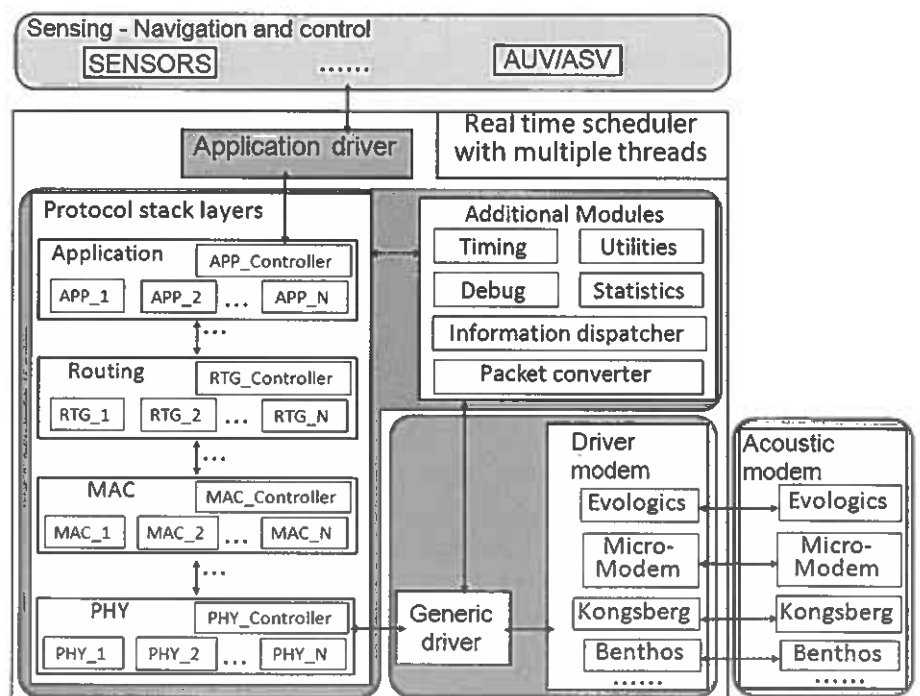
Sensing - Navigation and control
SENSORS ...... AUV/ASV

Application driver

Real time scheduler with multiple threads

Protocol stack layers

Application APP_Controller
APP_1 APP_2 ... APP_N

Routing RTG_Controller
RTG_1 RTG_2 ... RTG_N

MAC MAC_Controller
MAC_1 MAC_2 ... MAC_N

PHY PHY_Controller
PHY_1 PHY_2 ... PHY_N

Additional Modules
Timing Utilities
Debug Statistics
Information dispatcher
Packet converter

Generic driver

Driver modem
Evologics
Micro-Modem
Kongsberg
Benthos
......

Acoustic modem
Evologics
Micro-Modem
Kongsberg
Benthos
......